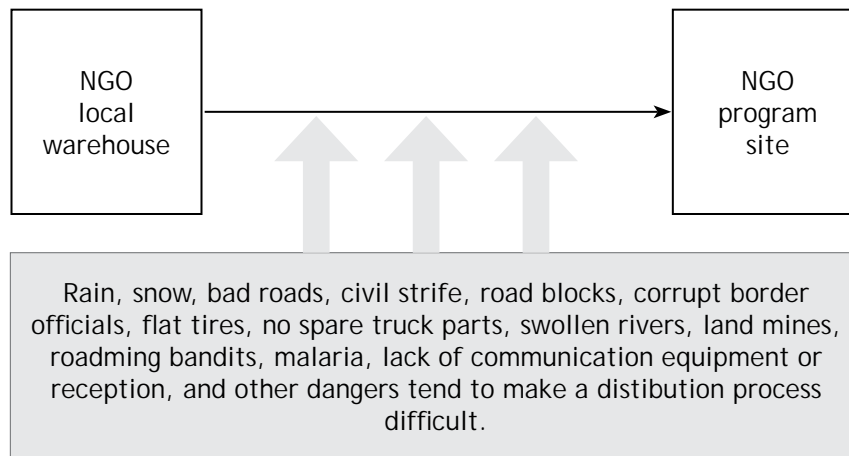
NGO
local
warehouse

NGO
program
site

Rain, snow, bad roads, civil strife, road blocks, corrupt border officials, flat tires, no spare truck parts, swollen rivers, land mines, roadming bandits, malaria, lack of communication equipment or reception, and other dangers tend to make a distibution process difficult.